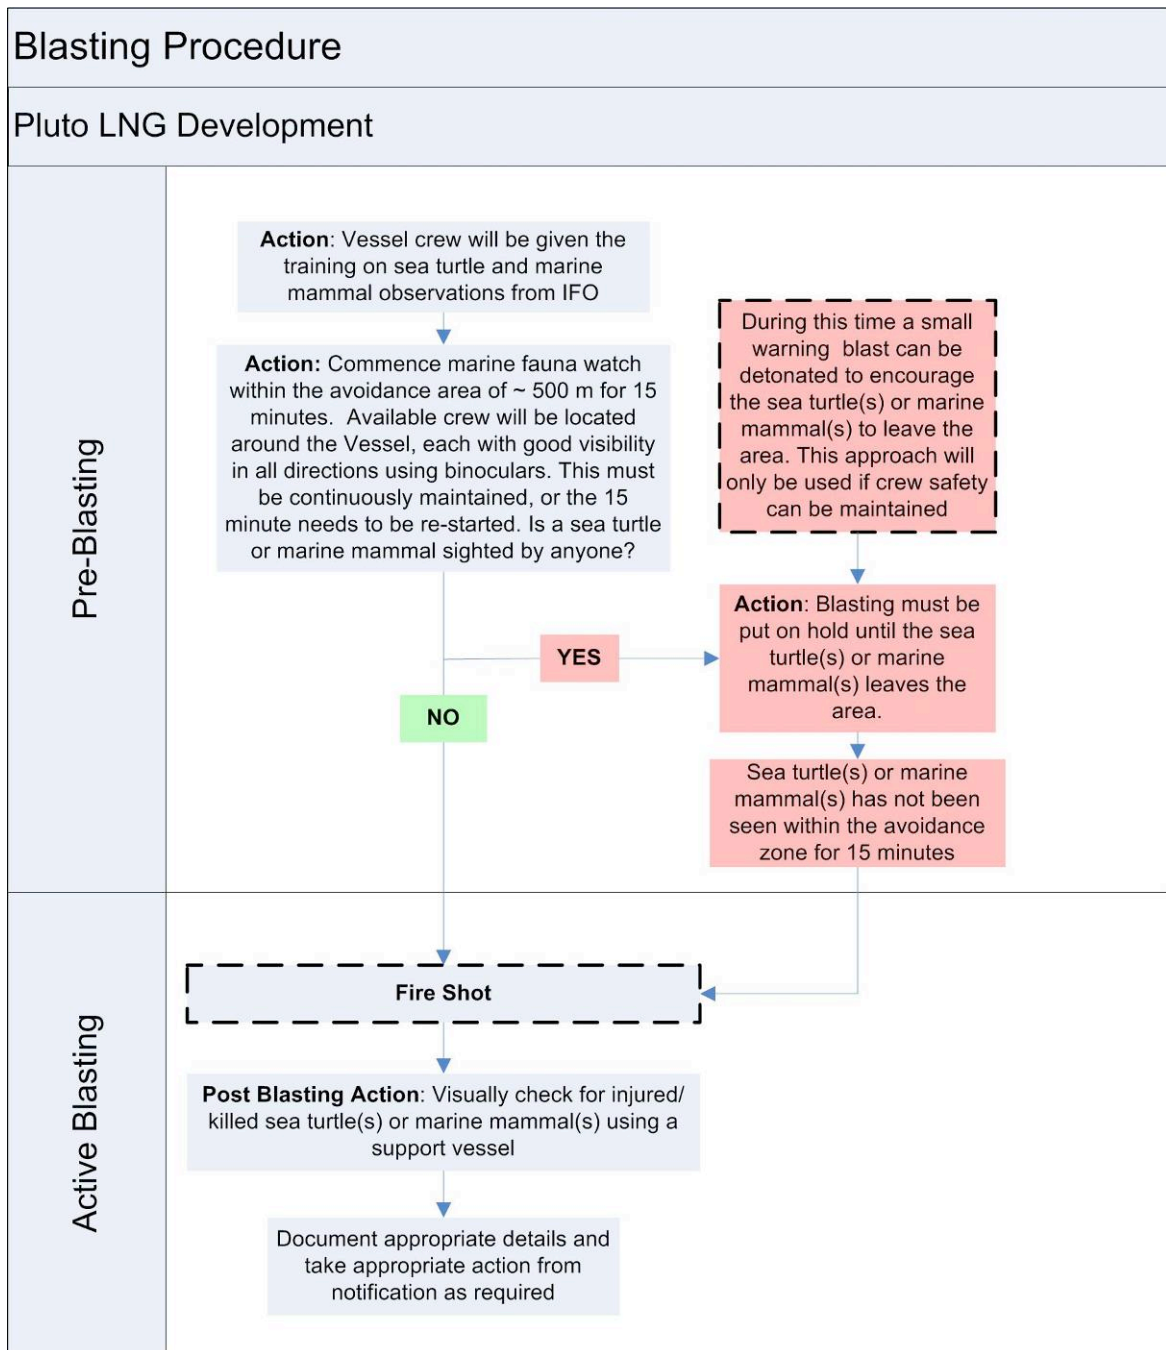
Blasting Procedure

Pluto LNG Development

Pre-Blasting

**Action**: Vessel crew will be given the training on sea turtle and marine mammal observations from IFO

**Action:** Commence marine fauna watch within the avoidance area of ~ 500 m for 15 minutes. Available crew will be located around the Vessel, each with good visibility in all directions using binoculars. This must be continuously maintained, or the 15 minute needs to be re-started. Is a sea turtle or marine mammal sighted by anyone?

During this time a small warning blast can be detonated to encourage the sea turtle(s) or marine mammal(s) to leave the area. This approach will only be used if crew safety can be maintained

YES

NO

**Action**: Blasting must be put on hold until the sea turtle(s) or marine mammal(s) leaves the area.

Sea turtle(s) or marine mammal(s) has not been seen within the avoidance zone for 15 minutes

Active Blasting

Fire Shot

**Post Blasting Action**: Visually check for injured/ killed sea turtle(s) or marine mammal(s) using a support vessel

Document appropriate details and take appropriate action from notification as required